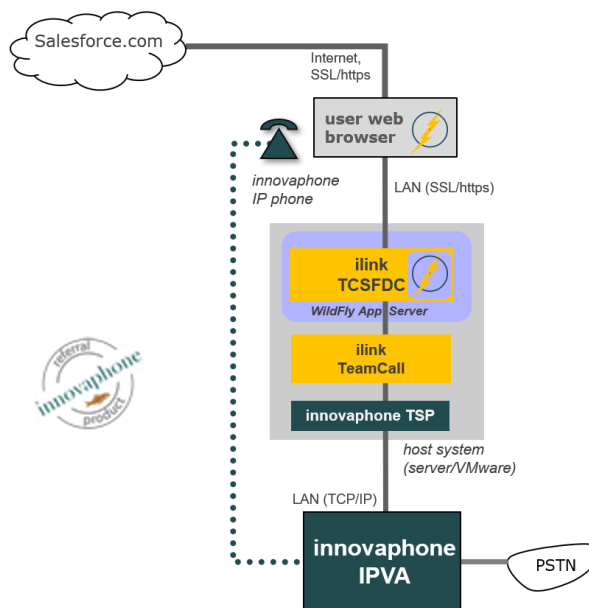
Salesforce.com

Internet, SSL/https

user web browser

innovaphone IP phone

LAN (SSL/https)

ilink TCSFDC

WildFly App Server

ilink TeamCall

innovaphone TSP

referral innovaphone product

host system (server/VMware)

LAN (TCP/IP)

innovaphone IPVA

PSTN